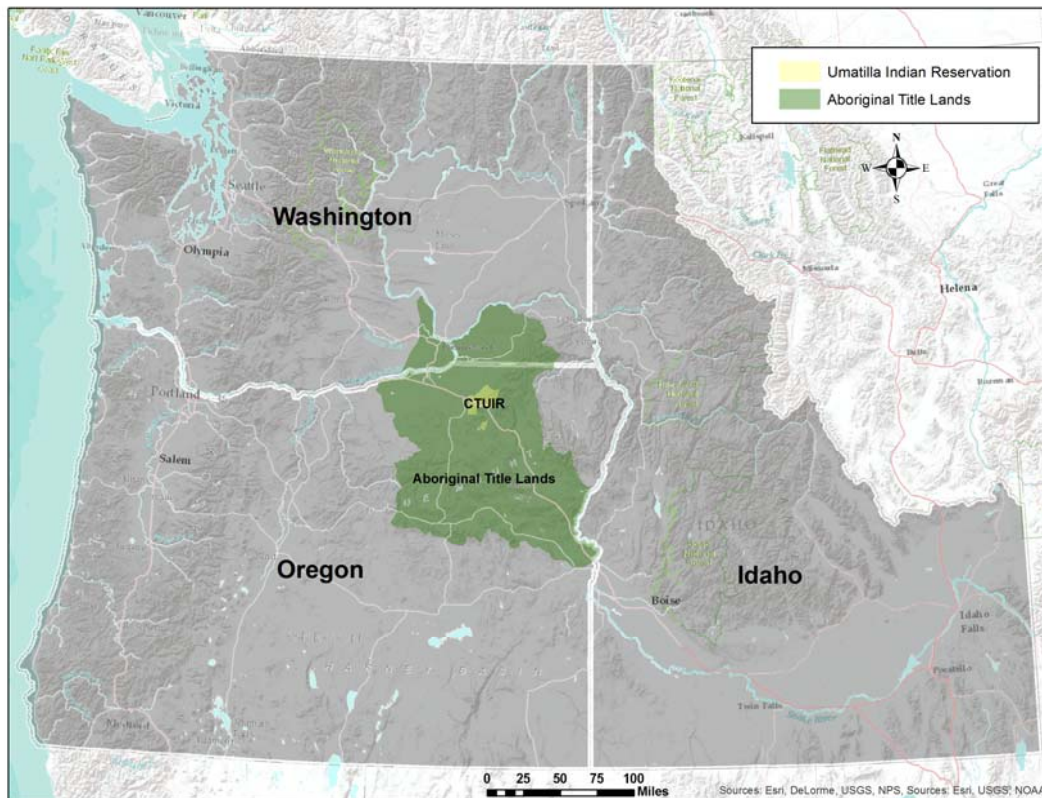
Umatilla Indian Reservation
Aboriginal Title Lands

N
W
E
S

Vancouver
Victoria
Seattle
Olympia
Washington
Spokane
Kalispell
Great Falls
Missoula
Helena
Portland
Salem
CTUIR
Aboriginal Title Lands
Oregon
Idaho
Boise
Idaho Falls
Pocatello
Twin Falls
Medford

0 25 50 75 100
Miles

Sources: Esri, DeLorme, USGS, NPS, Sources: Esri, USGS, NOAA